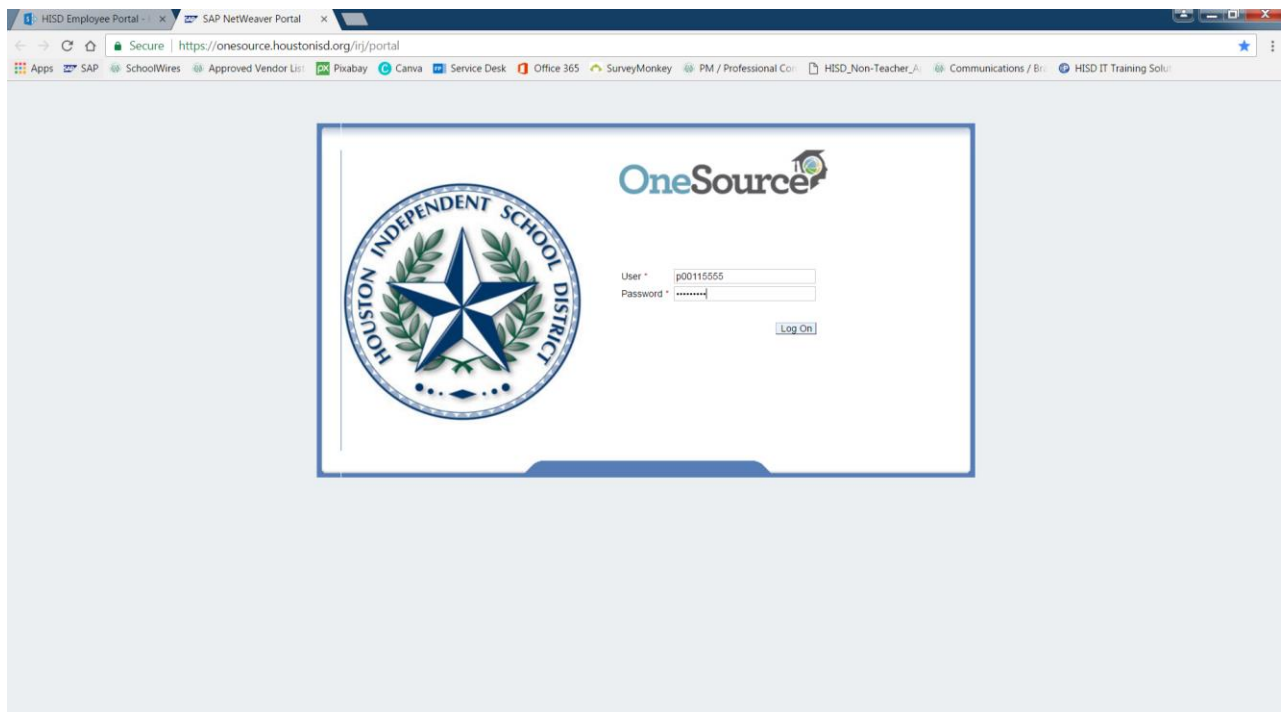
HISD Employee Portal - × SAP NetWeaver Portal ×

Secure | https://onesource.houstonisd.org/irj/portal

Apps SAP SchoolWires Approved Vendor List Pixabay Canva Service Desk Office 365 SurveyMonkey PM / Professional Cor HISD_Non-Teacher_A Communications / Br HISD IT Training Solut

HOUSTON INDEPENDENT SCHOOL DISTRICT

OneSource

User * p00115555
Password * ••••••••••

Log On